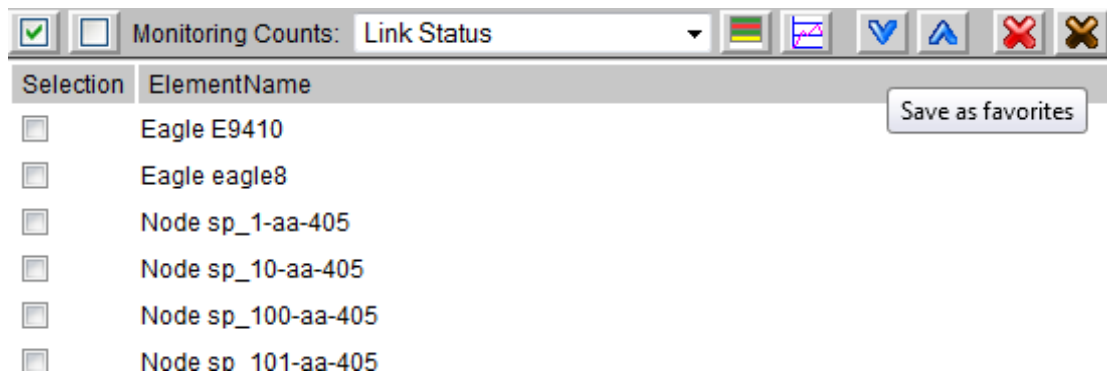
Monitoring Counts: Link Status

| Selection | ElementName |
|---|---|
| | Eagle E9410 |
| | Eagle eagle8 |
| | Node sp_1-aa-405 |
| | Node sp_10-aa-405 |
| | Node sp_100-aa-405 |
| | Node sp_101-aa-405 |

Save as favorites